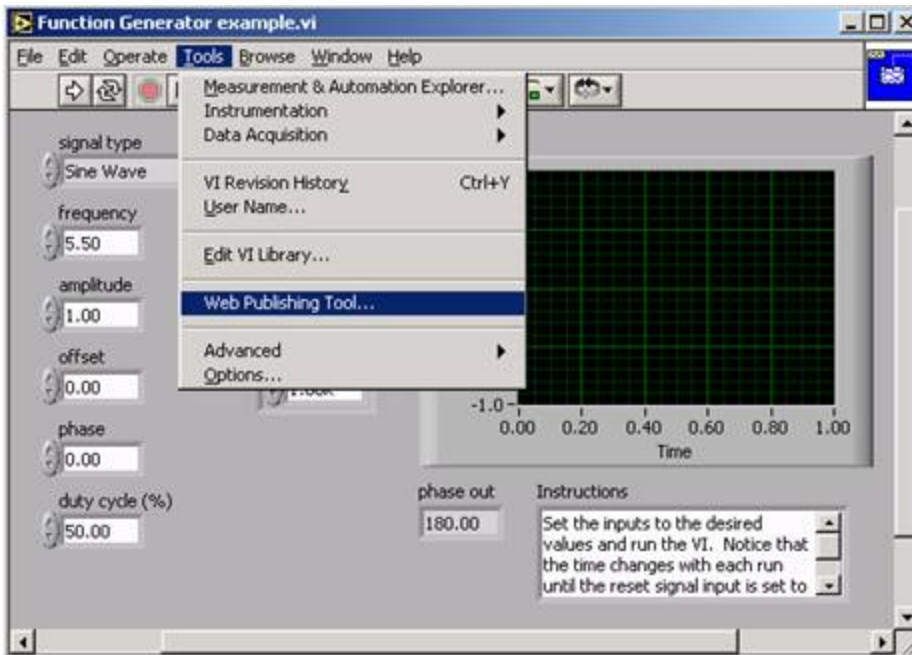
Function Generator example.vi

File Edit Operate Tools Browse Window Help

Measurement & Automation Explorer...
Instrumentation
Data Acquisition

VI Revision History Ctrl+Y
User Name...

Edit VI Library...

Web Publishing Tool...

Advanced
Options...

signal type
Sine Wave

frequency
5.50

amplitude
1.00

offset
0.00

phase
0.00

duty cycle (%)
50.00

-1.0
0.00 0.20 0.40 0.60 0.80 1.00
Time

phase out
180.00

Instructions
Set the inputs to the desired values and run the VI. Notice that the time changes with each run until the reset signal input is set to